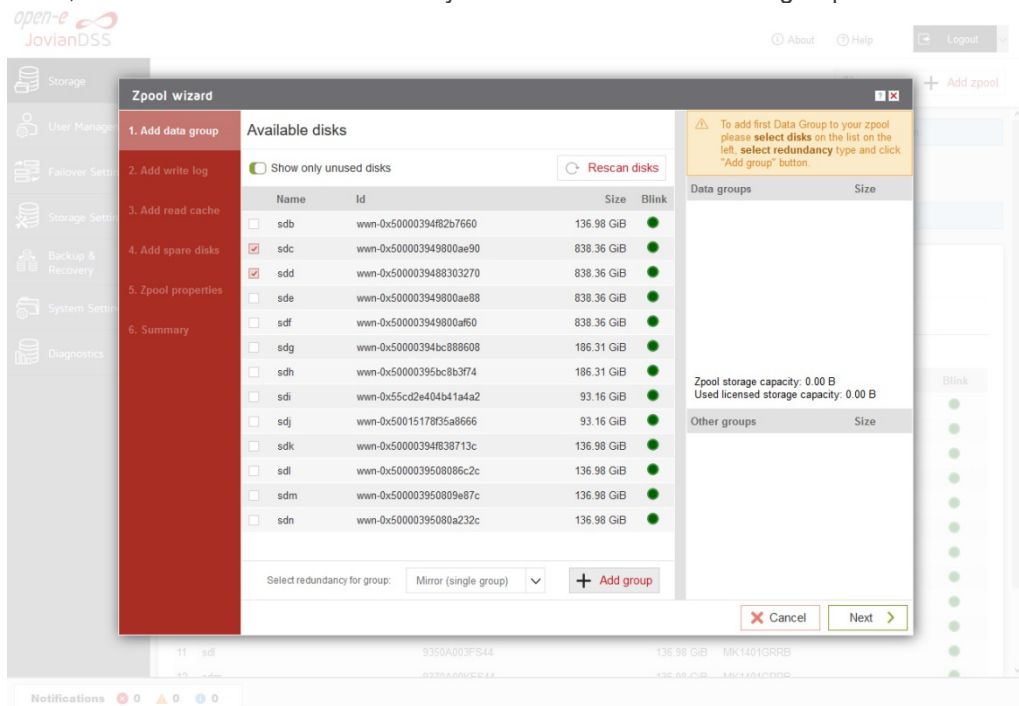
open-e JovianDSS

About Help Logout

Storage
User Manage
Failover Setti
Storage Setti
Backup & Recovery
System Setti
Diagnostics

+ Add zpool

Zpool wizard

1. Add data group
2. Add write log
3. Add read cache
4. Add spare disks
5. Zpool properties
6. Summary

Available disks

Show only unused disks

Rescan disks

| | Name | Id | Size | Blink |
|---|---|---|---|---|
| ☐ | sdb | wwn-0x50000394f82b7660 | 136.98 GiB | |
| ☑ | sdc | wwn-0x500003949800ae90 | 838.36 GiB | |
| ☑ | sdd | wwn-0x5000039488303270 | 838.36 GiB | |
| ☐ | sde | wwn-0x500003949800ae88 | 838.36 GiB | |
| ☐ | sdf | wwn-0x500003949800af60 | 838.36 GiB | |
| ☐ | sdg | wwn-0x50000394bc888608 | 186.31 GiB | |
| ☐ | sdh | wwn-0x50000395bc8b3f74 | 186.31 GiB | |
| ☐ | sdi | wwn-0x55cd2e404b41a4a2 | 93.16 GiB | |
| ☐ | sdj | wwn-0x50015178f35a8666 | 93.16 GiB | |
| ☐ | sdk | wwn-0x50000394f838713c | 136.98 GiB | |
| ☐ | sdl | wwn-0x5000039508086c2c | 136.98 GiB | |
| ☐ | sdm | wwn-0x50000395080 9e87c | 136.98 GiB | |
| ☐ | sdn | wwn-0x50000395080a232c | 136.98 GiB | |

Select redundancy for group: Mirror (single group)

+ Add group

To add first Data Group to your zpool please select disks on the list on the left, select redundancy type and click "Add group" button.

Data groups Size

Zpool storage capacity: 0.00 B
Used licensed storage capacity: 0.00 B

Other groups Size

Cancel Next

Blink

11 sdl 9350A003FS44 136.98 GiB MK1401GRRB

Notifications 0 0 0